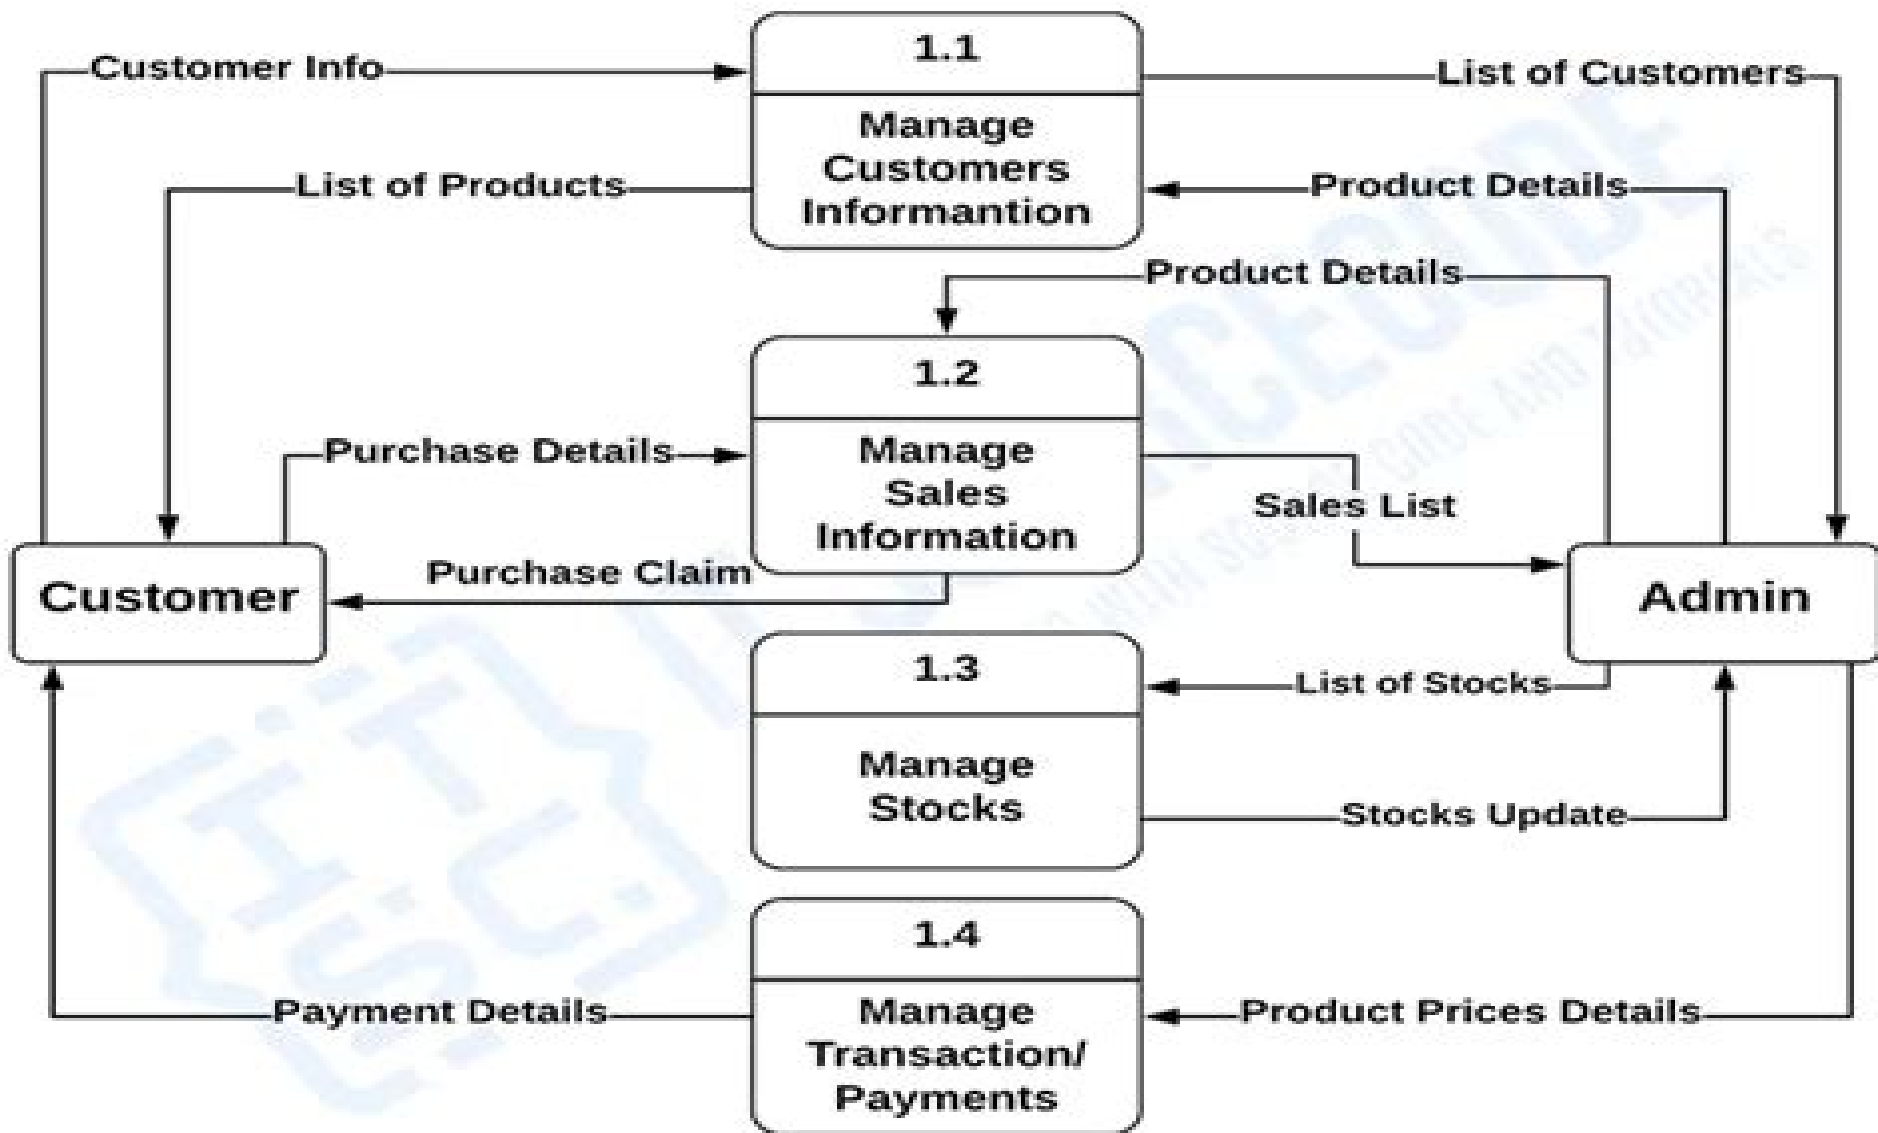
Customer Info
1.1
Manage Customers Informantion
List of Customers
List of Products
Product Details
Product Details
1.2
Manage Sales Information
Purchase Details
Sales List
Purchase Claim
Customer
Admin
1.3
Manage Stocks
List of Stocks
Stocks Update
1.4
Manage Transaction/ Payments
Payment Details
Product Prices Details